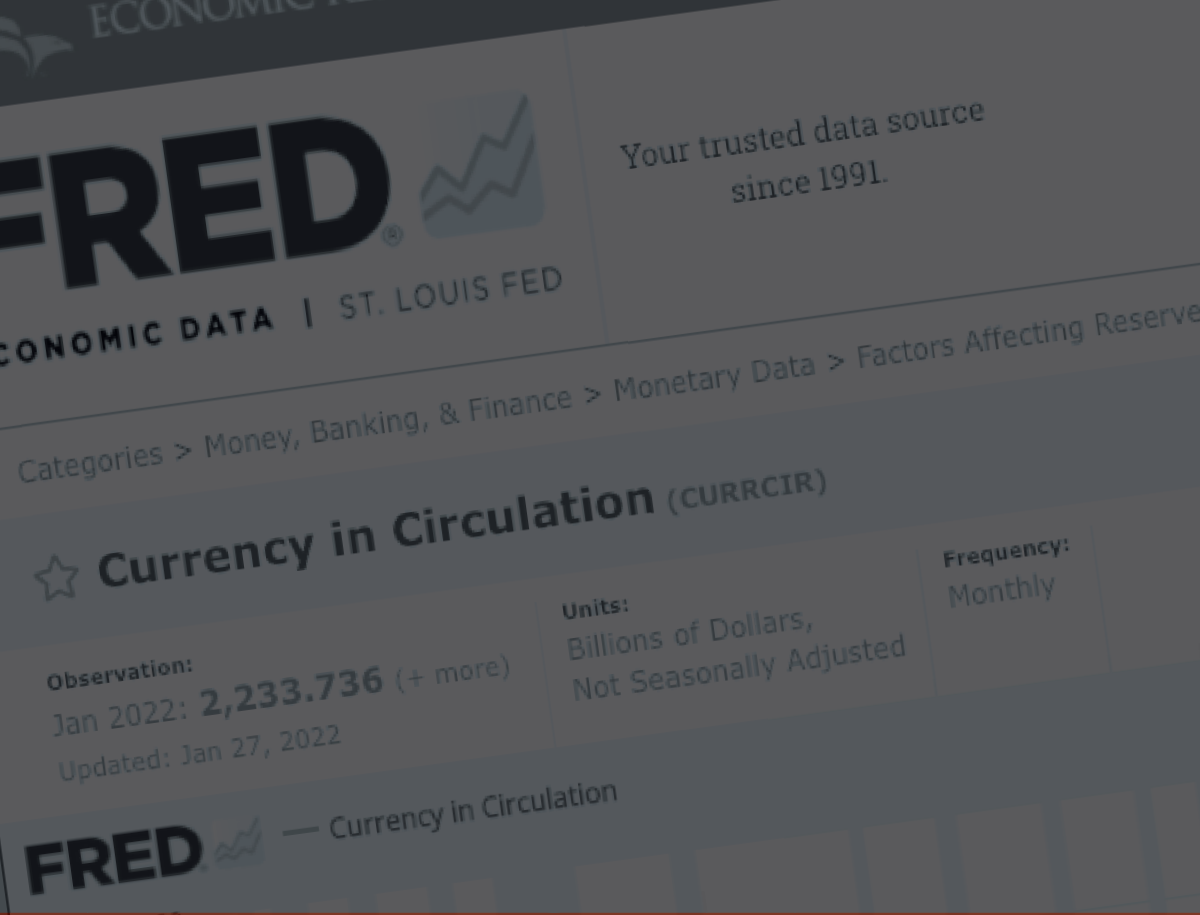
ECONOMIC R

FRED®

ECONOMIC DATA | ST. LOUIS FED

Your trusted data source since 1991.

Categories > Money, Banking, & Finance > Monetary Data > Factors Affecting Reserve

☆ Currency in Circulation (CURRCIR)

Observation:
Jan 2022: 2,233.736 (+ more)
Updated: Jan 27, 2022

Units:
Billions of Dollars,
Not Seasonally Adjusted

Frequency:
Monthly

FRED — Currency in Circulation